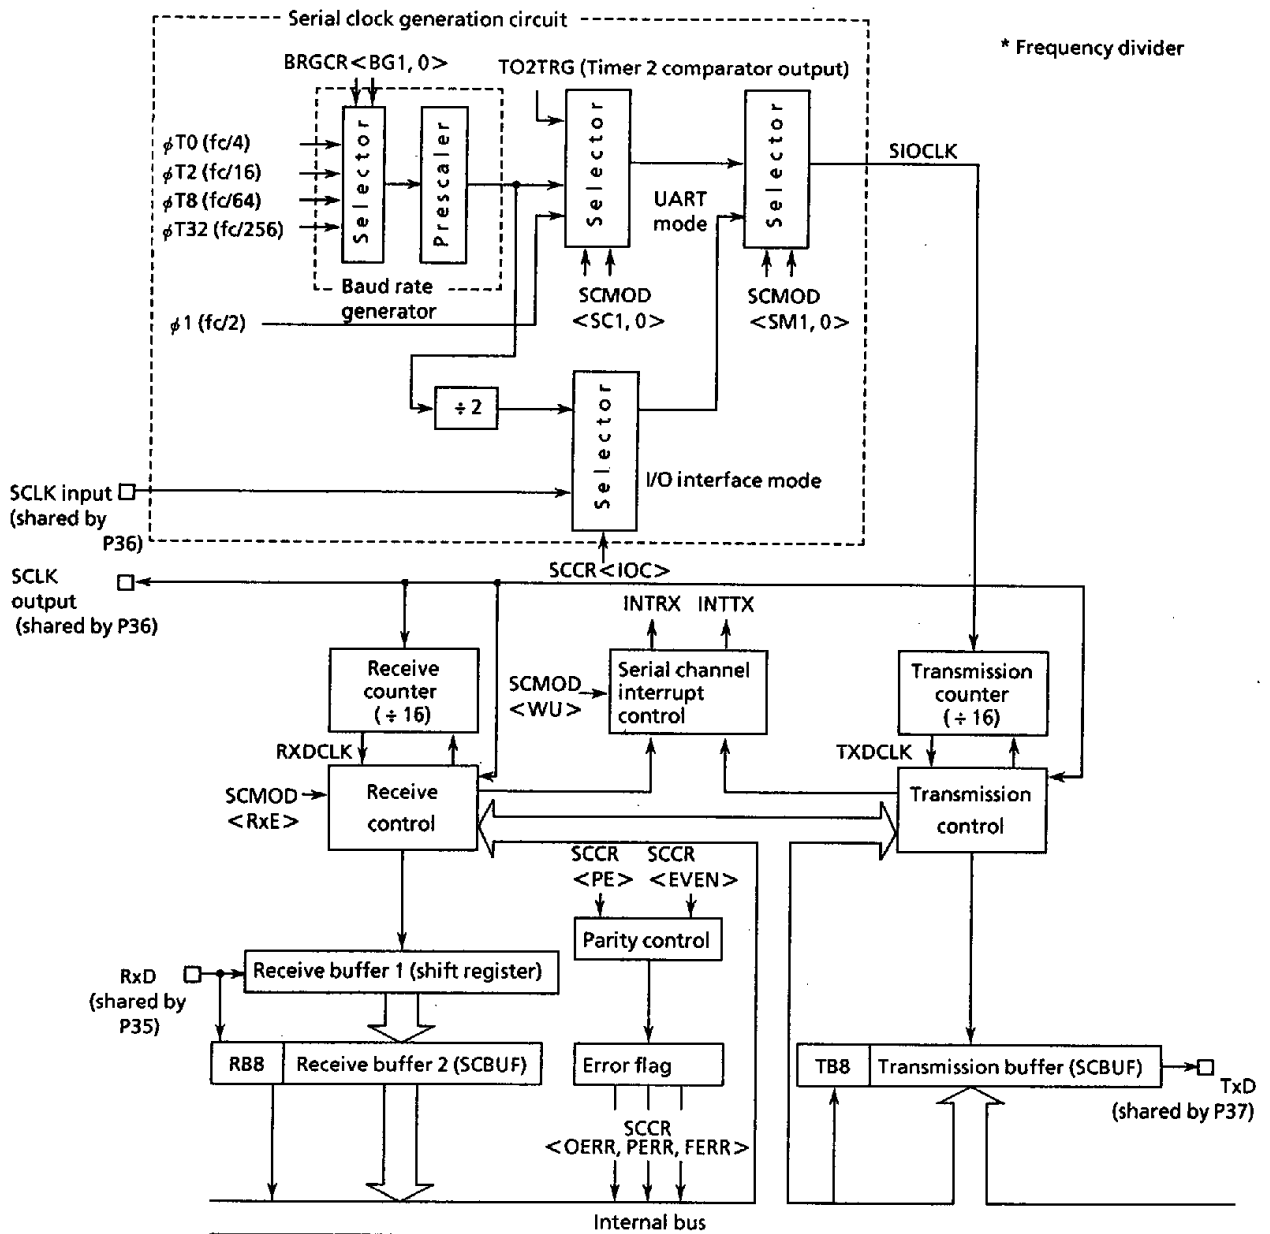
Serial clock generation circuit

* Frequency divider

BRGCR<BG1, 0>

TO2TRG (Timer 2 comparator output)

$\phi$T0 (fc/4)
$\phi$T2 (fc/16)
$\phi$T8 (fc/64)
$\phi$T32 (fc/256)

Selector

Prescaler

Selector

UART mode

Selector

SIOCLK

Baud rate generator

SCMOD <SC1, 0>

SCMOD <SM1, 0>

$\phi$1 (fc/2)

÷2

Selector

I/O interface mode

SCLK input (shared by P36)

SCCR<IOC>

SCLK output (shared by P36)

INTRX INTTX

Receive counter (÷16)

SCMOD <WU>

Serial channel interrupt control

Transmission counter (÷16)

RXDCLK

TXDCLK

SCMOD <RxE>

Receive control

Transmission control

SCCR <PE>

SCCR <EVEN>

Parity control

RxD (shared by P35)

Receive buffer 1 (shift register)

RB8

Receive buffer 2 (SCBUF)

Error flag

TB8

Transmission buffer (SCBUF)

TxD (shared by P37)

SCCR <OERR, PERR, FERR>

Internal bus